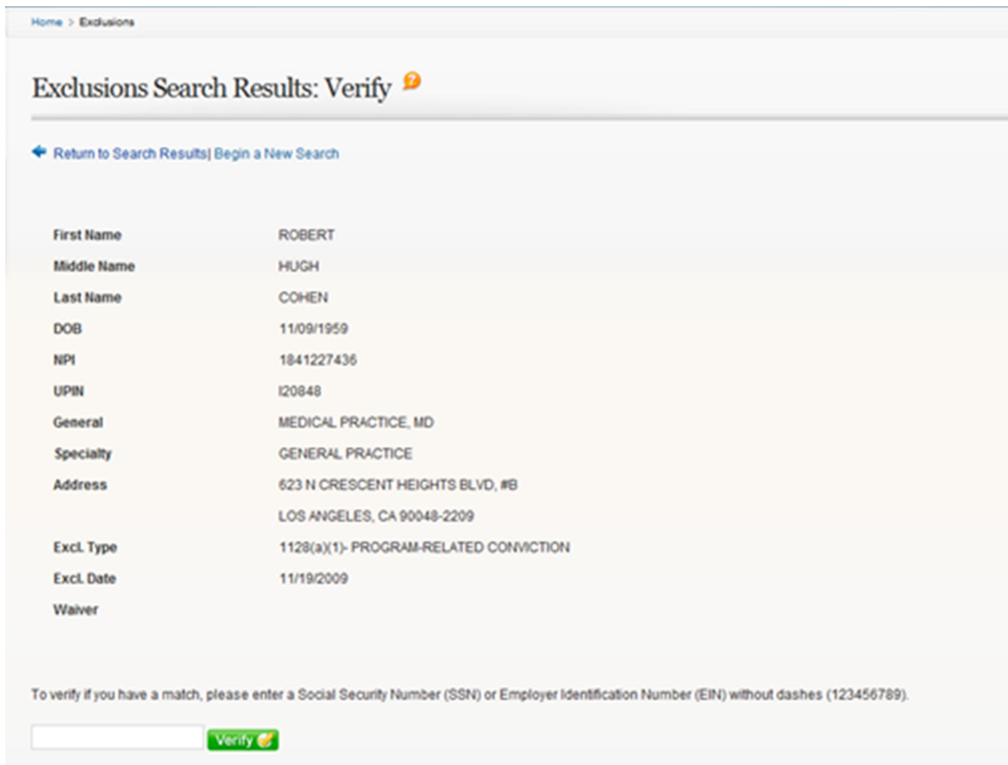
Home > Exclusions

Exclusions Search Results: Verify

Return to Search Results| Begin a New Search

| | |
|---|---|
| First Name | ROBERT |
| Middle Name | HUGH |
| Last Name | COHEN |
| DOB | 11/09/1959 |
| NPI | 1841227436 |
| UPIN | I20848 |
| General | MEDICAL PRACTICE, MD |
| Specialty | GENERAL PRACTICE |
| Address | 623 N CRESCENT HEIGHTS BLVD, #B |
| | LOS ANGELES, CA 90048-2209 |
| Excl. Type | 1128(a)(1)- PROGRAM-RELATED CONVICTION |
| Excl. Date | 11/19/2009 |
| Waiver | |

To verify if you have a match, please enter a Social Security Number (SSN) or Employer Identification Number (EIN) without dashes (123456789).

Verify